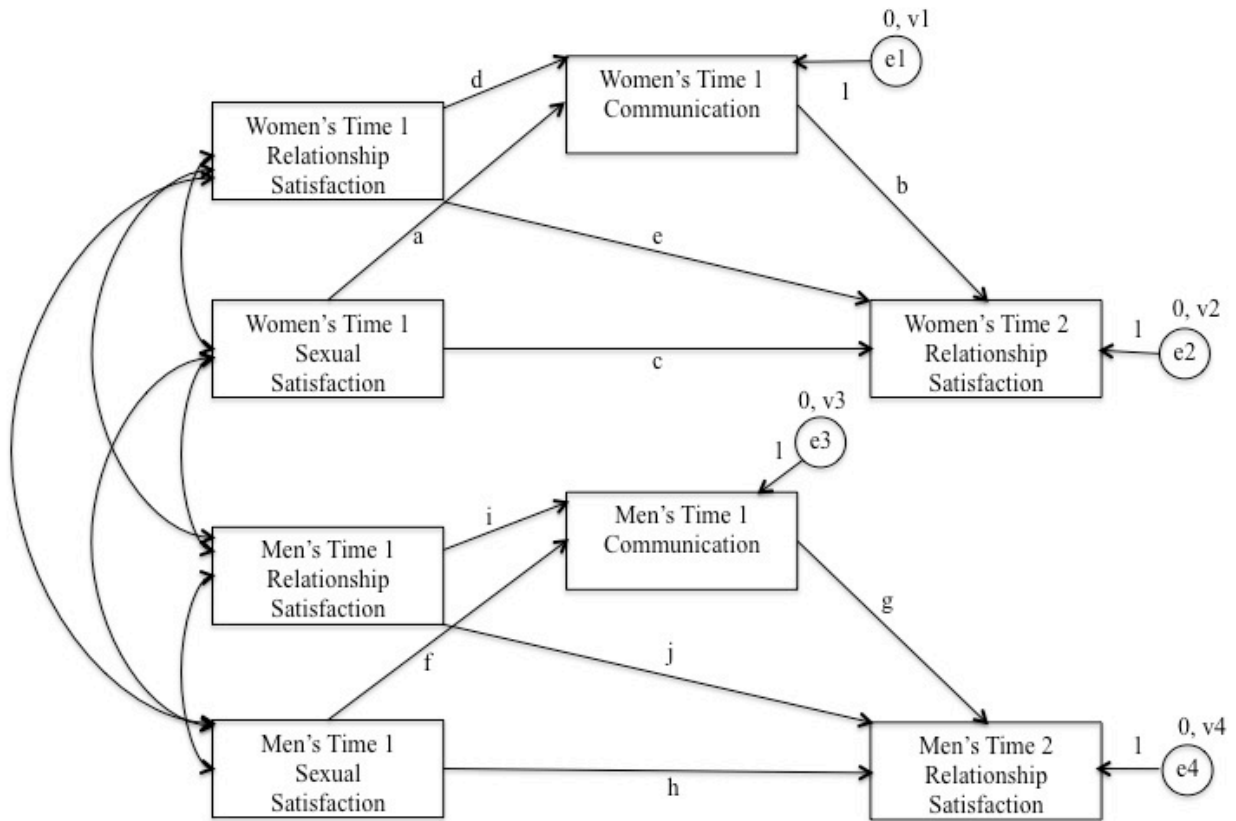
0, v1

e1

1

d

Women's Time 1 Communication

Women's Time 1 Relationship Satisfaction

b

a

e

Women's Time 1 Sexual Satisfaction

c

0, v2

1

e2

Women's Time 2 Relationship Satisfaction

0, v3

1

e3

i

Men's Time 1 Communication

Men's Time 1 Relationship Satisfaction

g

f

j

Men's Time 1 Sexual Satisfaction

h

0, v4

1

e4

Men's Time 2 Relationship Satisfaction